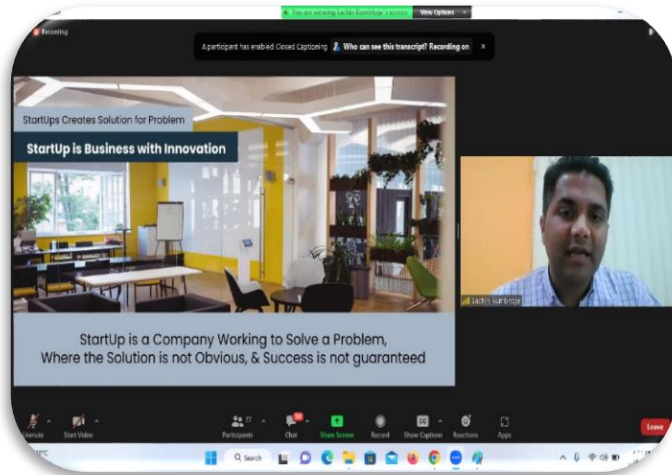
You are viewing Sachin Kurbhatge's screen View Options

Recording

A participant has enabled Closed Captioning Who can see this transcript? Recording on ×

StartUps Creates Solution for Problem

StartUp is Business with Innovation

StartUp is a Company Working to Solve a Problem, Where the Solution is not Obvious, & Success is not guaranteed

Sachin Kurbhatge

Unmute Start Video Participants Chat Share Screen Record Show Captions Reactions Apps Leave

Search